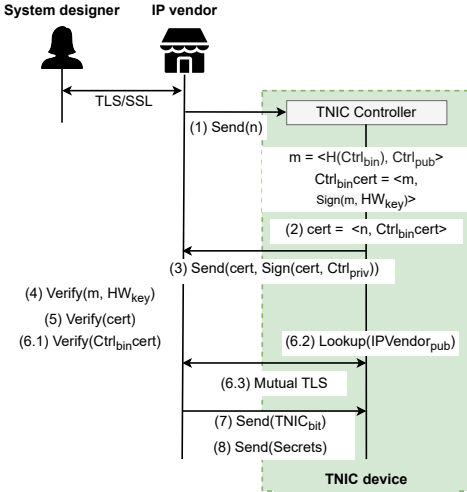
System designer

IP vendor

TLS/SSL

TNIC Controller

(1) Send(n)

m = <H(Ctrl$_{bin}$), Ctrl$_{pub}$>

Ctrl$_{bin}$cert = <m, Sign(m, HW$_{key}$)>

(2) cert = <n, Ctrl$_{bin}$cert>

(3) Send(cert, Sign(cert, Ctrl$_{priv}$))

(4) Verify(m, HW$_{key}$)

(5) Verify(cert)

(6.1) Verify(Ctrl$_{bin}$cert)

(6.2) Lookup(IPVendor$_{pub}$)

(6.3) Mutual TLS

(7) Send(TNIC$_{bit}$)

(8) Send(Secrets)

TNIC device